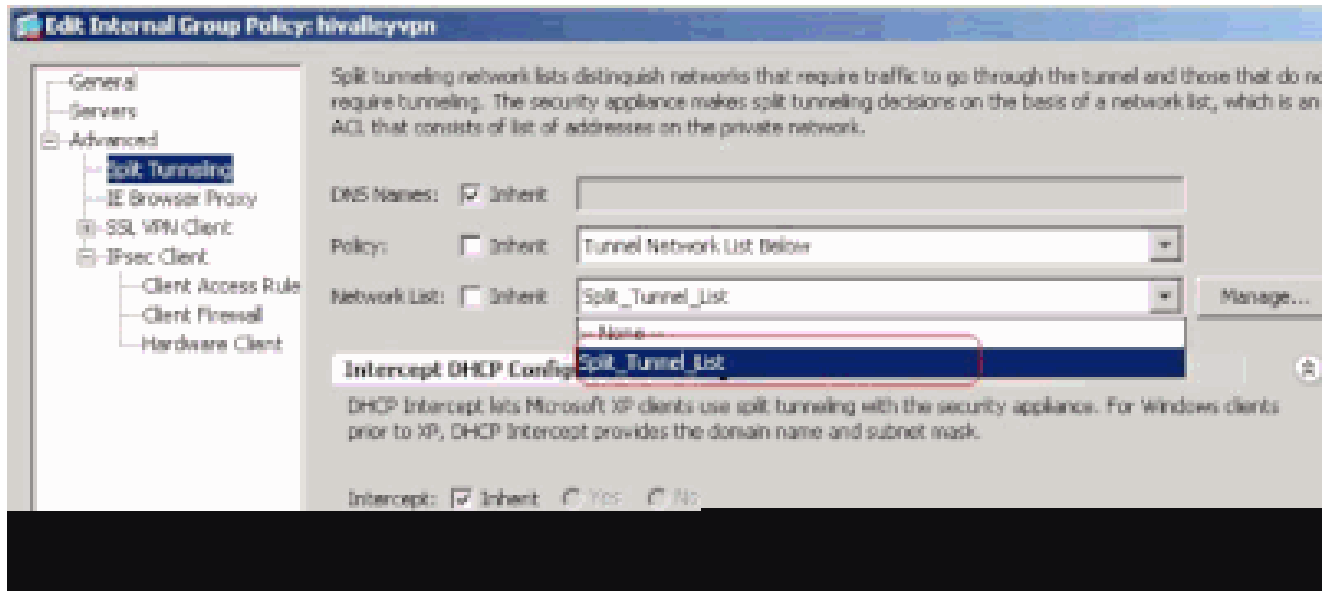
Edit Internal Group Policy: hivalleyvpn

General
Servers
Advanced
Split Tunneling
IE Browser Proxy
SSL VPN Client
IPsec Client
Client Access Rule
Client Firewall
Hardware Client

Split tunneling network lists distinguish networks that require traffic to go through the tunnel and those that do no require tunneling. The security appliance makes split tunneling decisions on the basis of a network list, which is an ACL that consists of list of addresses on the private network.

DNS Names: Inherit

Policy: Inherit Tunnel Network List Below

Network List: Inherit Split_Tunnel_List Manage...

--None--
Split_Tunnel_List

Intercept DHCP Config

DHCP Intercept lets Microsoft XP clients use split tunneling with the security appliance. For Windows clients prior to XP, DHCP Intercept provides the domain name and subnet mask.

Intercept: Inherit Yes No